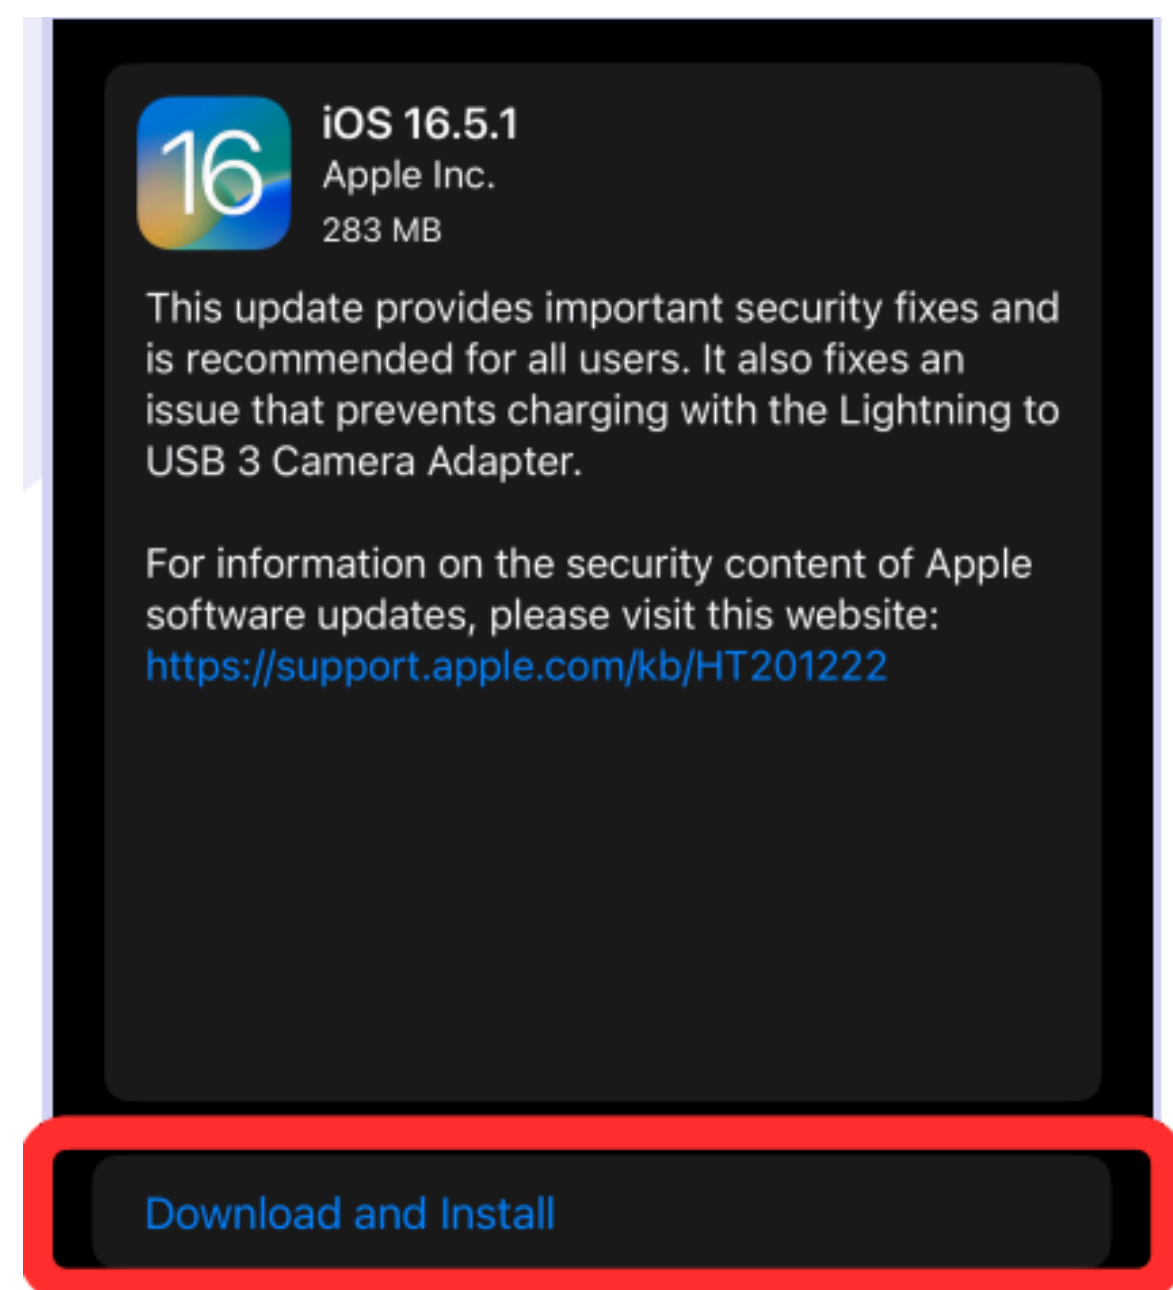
16

iOS 16.5.1
Apple Inc.
283 MB

This update provides important security fixes and is recommended for all users. It also fixes an issue that prevents charging with the Lightning to USB 3 Camera Adapter.

For information on the security content of Apple software updates, please visit this website: https://support.apple.com/kb/HT201222

Download and Install